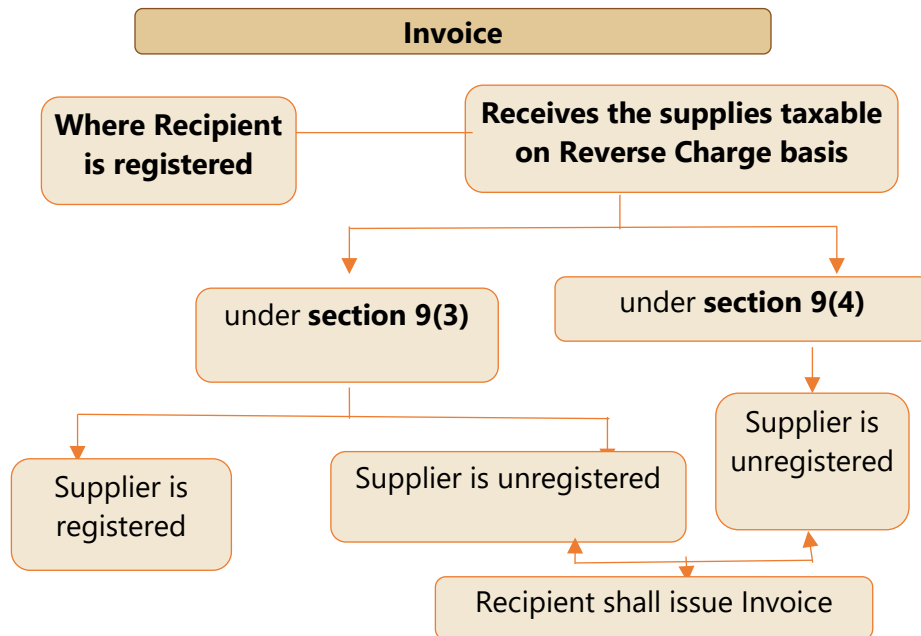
Invoice

Where Recipient is registered

Receives the supplies taxable on Reverse Charge basis

under **section 9(3)**

under **section 9(4)**

Supplier is registered

Supplier is unregistered

Supplier is unregistered

Recipient shall issue Invoice